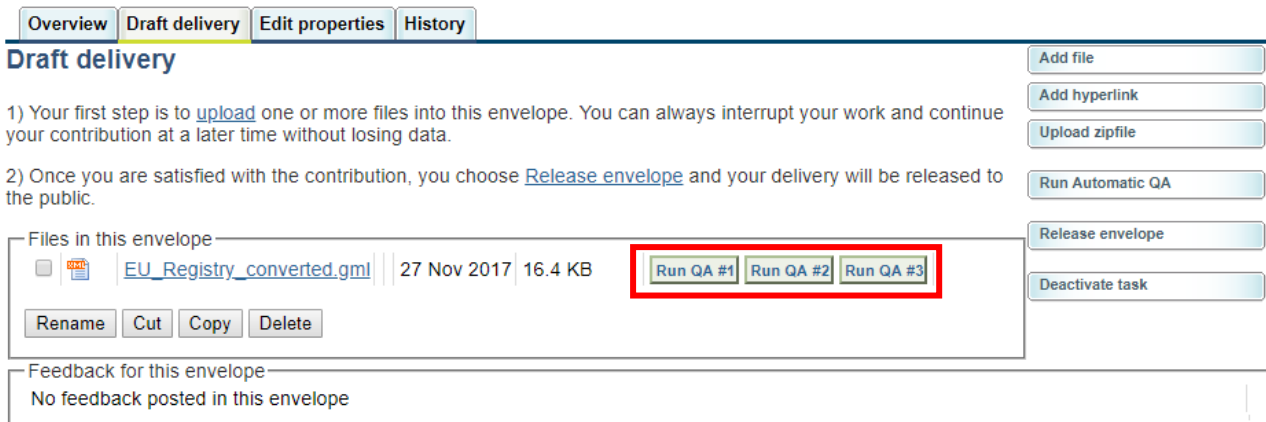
Overview | Draft delivery | Edit properties | History

Draft delivery

1) Your first step is to upload one or more files into this envelope. You can always interrupt your work and continue your contribution at a later time without losing data.

2) Once you are satisfied with the contribution, you choose Release envelope and your delivery will be released to the public.

Files in this envelope

| | | EU_Registry_converted.gml | 27 Nov 2017 | 16.4 KB | Run QA #1 | Run QA #2 | Run QA #3 |
|---|---|---|---|---|---|---|---|

Rename | Cut | Copy | Delete

Feedback for this envelope

No feedback posted in this envelope

Add file
Add hyperlink
Upload zipfile
Run Automatic QA
Release envelope
Deactivate task